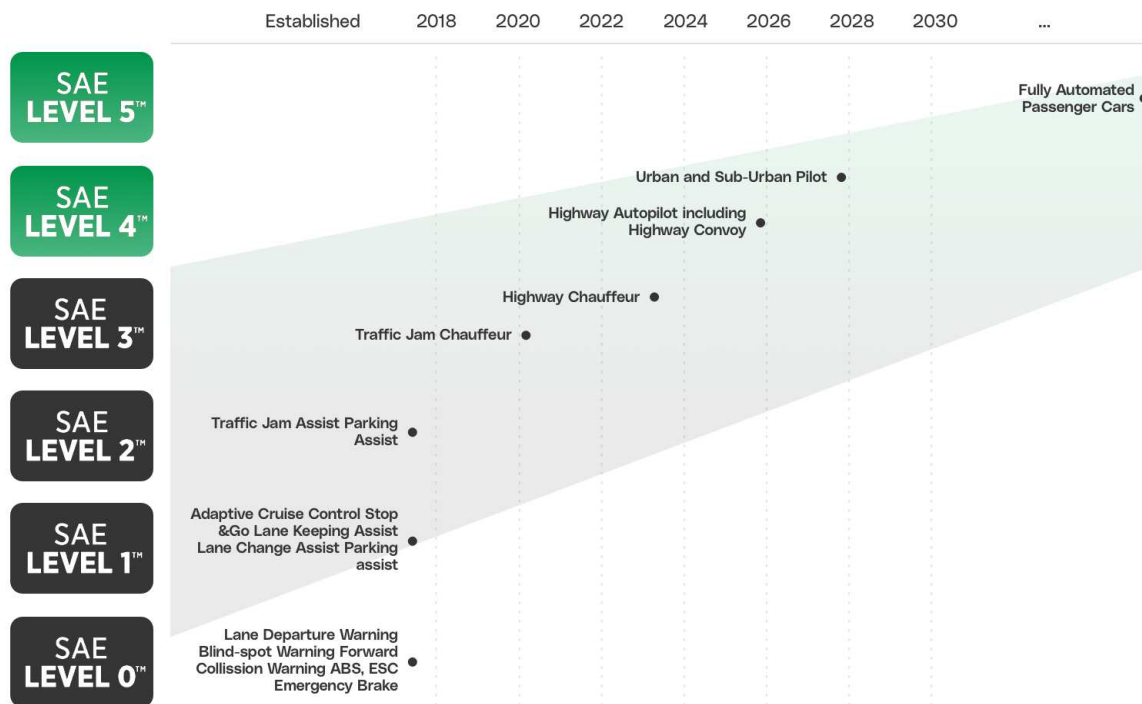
Established 2018 2020 2022 2024 2026 2028 2030 ...

SAE LEVEL 5™

Fully Automated Passenger Cars

SAE LEVEL 4™

Urban and Sub-Urban Pilot

Highway Autopilot including Highway Convoy

SAE LEVEL 3™

Highway Chauffeur

Traffic Jam Chauffeur

SAE LEVEL 2™

Traffic Jam Assist Parking Assist

SAE LEVEL 1™

Adaptive Cruise Control Stop &Go Lane Keeping Assist Lane Change Assist Parking assist

SAE LEVEL 0™

Lane Departure Warning Blind-spot Warning Forward Collission Warning ABS, ESC Emergency Brake